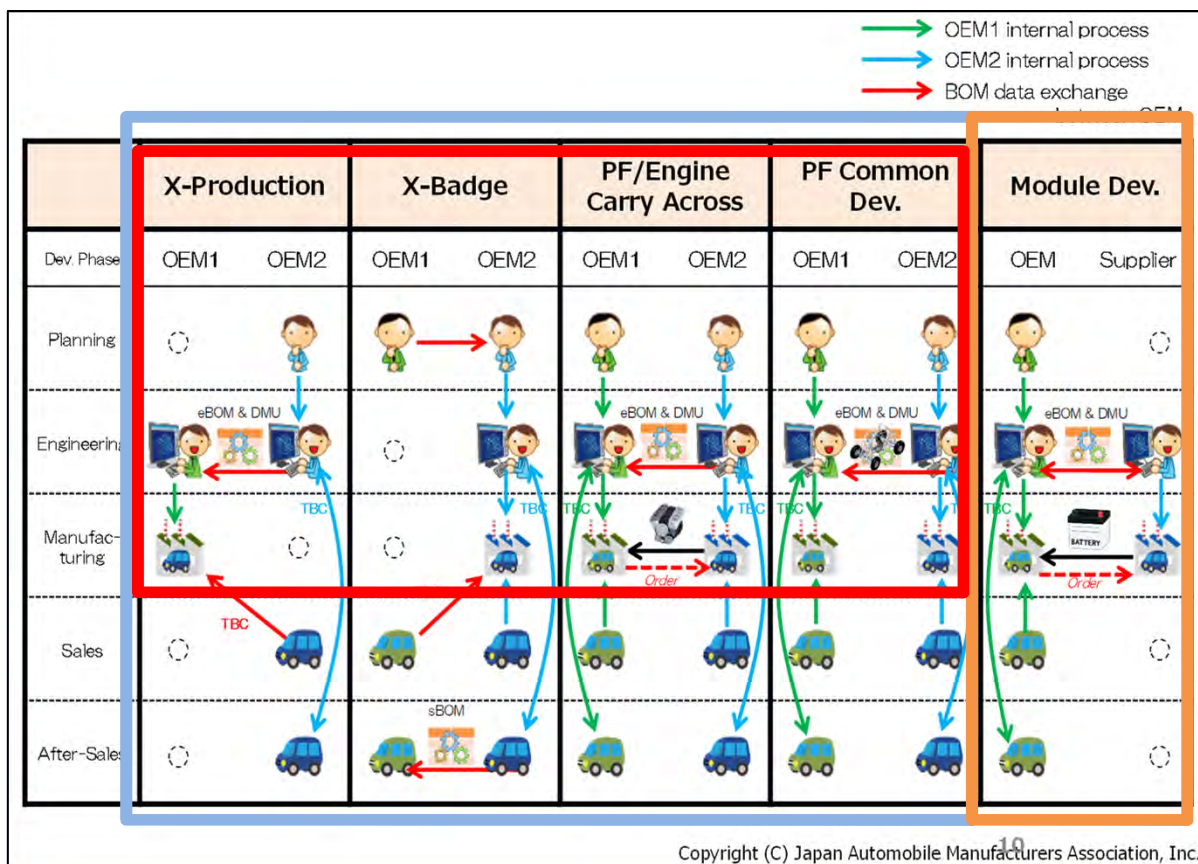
OEM1 internal process
OEM2 internal process
BOM data exchange
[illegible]

| | X-Production | | X-Badge | | PF/Engine Carry Across | | PF Common Dev. | | Module Dev. | |
|---|---|---|---|---|---|---|---|---|---|---|
| Dev. Phase | OEM1 | OEM2 | OEM1 | OEM2 | OEM1 | OEM2 | OEM1 | OEM2 | OEM | Supplier |
| Planning | | | | | | | | | | |
| Engineerin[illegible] | eBOM & DMU | | | | eBOM & DMU | | eBOM & DMU | | eBOM & DMU | |
| Manufac-turing | | TBC | | TBC | TBC Order | TBC | TBC | | TBC BATTERY Order | |
| Sales | TBC | | | | | | | | | |
| After-Sale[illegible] | | | sBOM | | | | | | | |

10

Copyright (C) Japan Automobile Manufacturers Association, Inc.